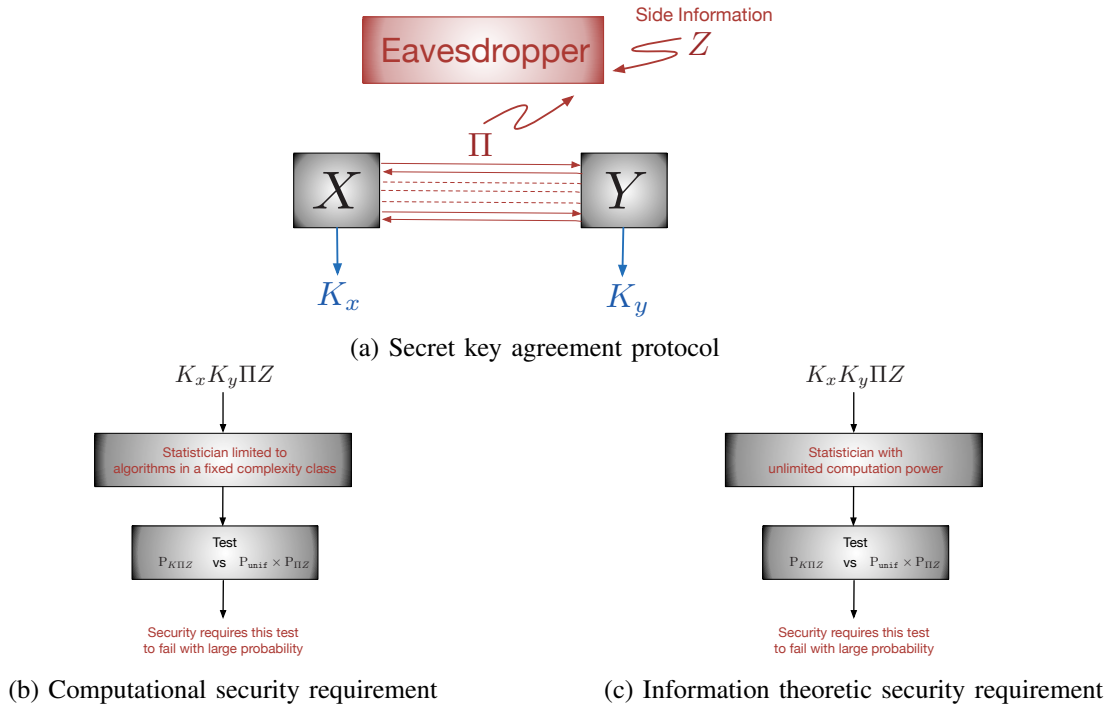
Side Information

Eavesdropper

$Z$

$\Pi$

$X$

$Y$

$K_x$

$K_y$

(a) Secret key agreement protocol

$K_xK_y\Pi Z$

Statistician limited to algorithms in a fixed complexity class

Test

$P_{K\Pi Z}$ vs $P_{\mathtt{unif}} \times P_{\Pi Z}$

Security requires this test to fail with large probability

(b) Computational security requirement

$K_xK_y\Pi Z$

Statistician with unlimited computation power

Test

$P_{K\Pi Z}$ vs $P_{\mathtt{unif}} \times P_{\Pi Z}$

Security requires this test to fail with large probability

(c) Information theoretic security requirement